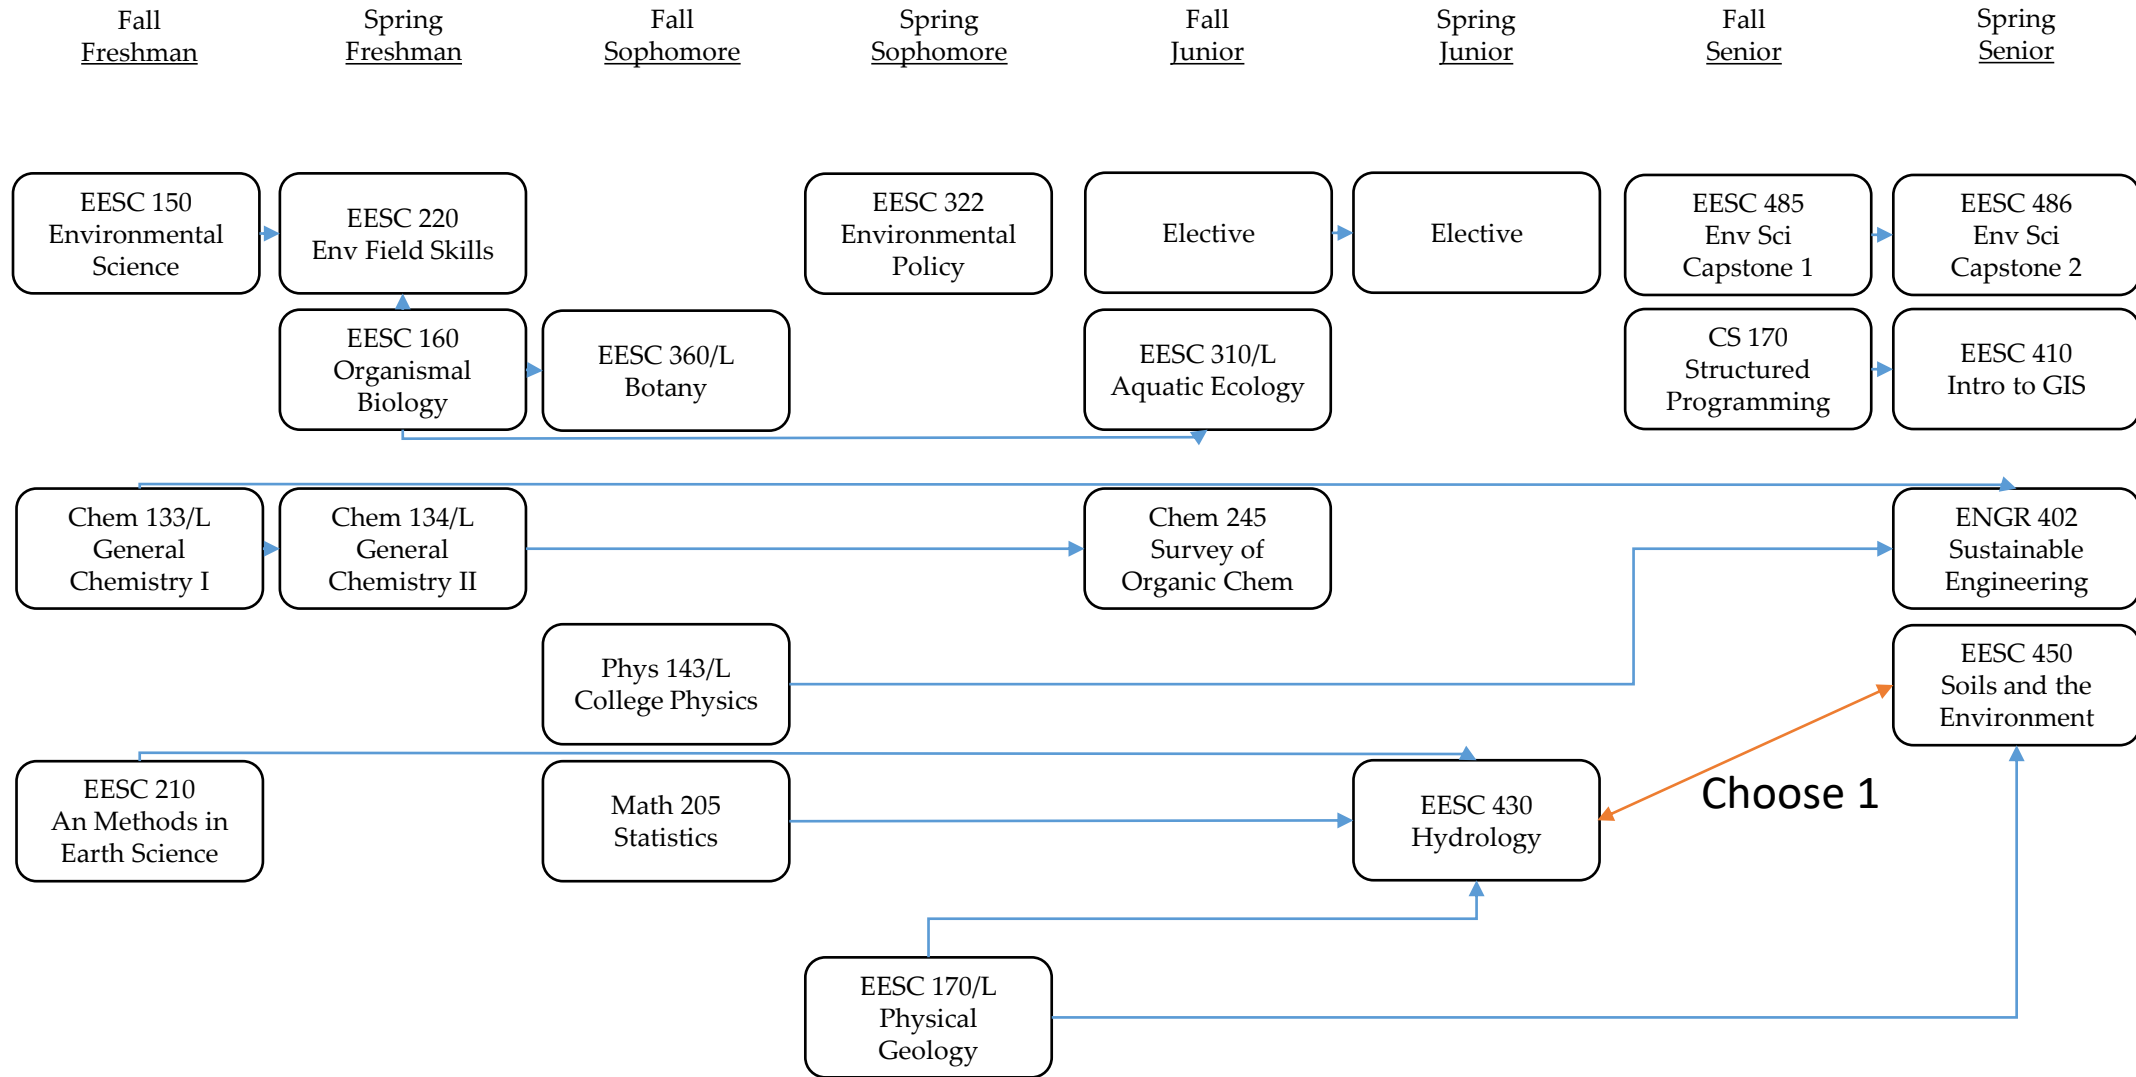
Fall Freshman

Spring Freshman

Fall Sophomore

Spring Sophomore

Fall Junior

Spring Junior

Fall Senior

Spring Senior

EESC 150 Environmental Science

EESC 220 Env Field Skills

EESC 322 Environmental Policy

Elective

Elective

EESC 485 Env Sci Capstone 1

EESC 486 Env Sci Capstone 2

EESC 160 Organismal Biology

EESC 360/L Botany

EESC 310/L Aquatic Ecology

CS 170 Structured Programming

EESC 410 Intro to GIS

Chem 133/L General Chemistry I

Chem 134/L General Chemistry II

Chem 245 Survey of Organic Chem

ENGR 402 Sustainable Engineering

Phys 143/L College Physics

EESC 450 Soils and the Environment

EESC 210 An Methods in Earth Science

Math 205 Statistics

EESC 430 Hydrology

Choose 1

EESC 170/L Physical Geology